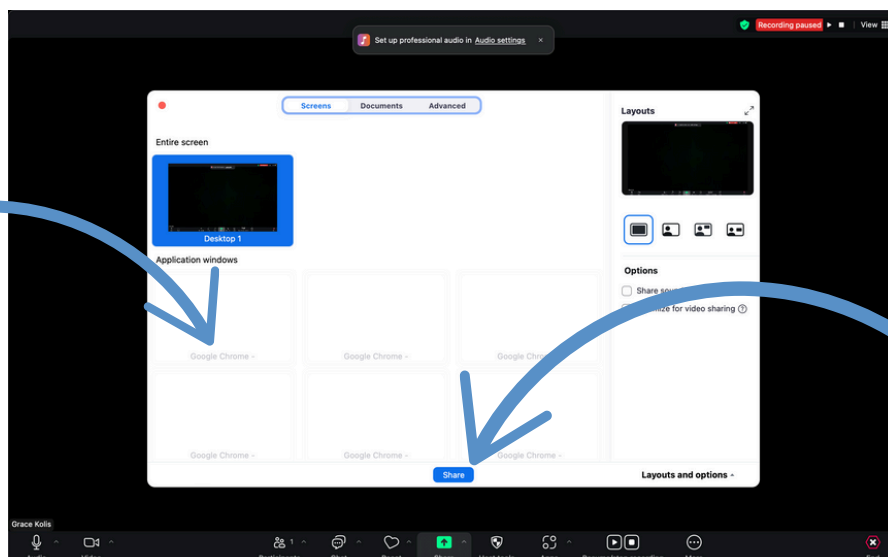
Recording paused

View

Set up professional audio in Audio settings

Screens Documents Advanced

Entire screen

Desktop 1

Application windows

Google Chrome

Google Chrome

Google Chr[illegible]

Google Chrome

Google Chrome

Google Chrome

Share

Layouts

Options

Share sou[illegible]

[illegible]ize for video sharing

Layouts and options

Grace Kolis